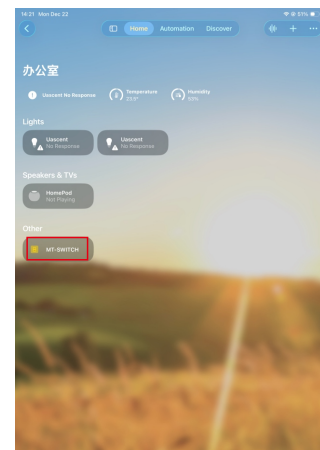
14:21 Mon Dec 22

Home Automation Discover

办公室

Uascent No Response

Temperature 23.9°

Humidity 53%

Lights

Uascent No Response

Uascent No Response

Speakers & TVs

HomePod Not Playing

Other

MT-SWITCH